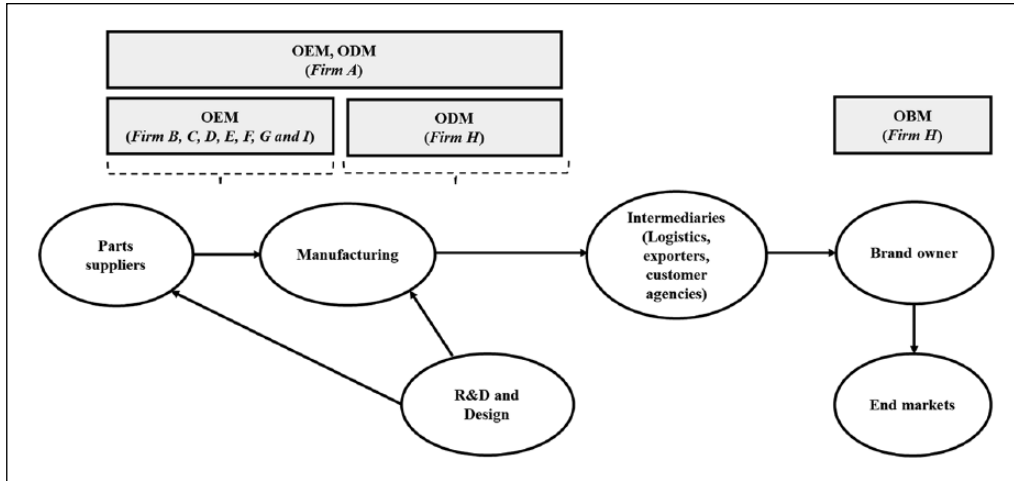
OEM, ODM
(*Firm A*)

OEM
(*Firm B, C, D, E, F, G and I*)

ODM
(*Firm H*)

OBM
(*Firm H*)

Parts suppliers

Manufacturing

Intermediaries (Logistics, exporters, customer agencies)

Brand owner

R&D and Design

End markets